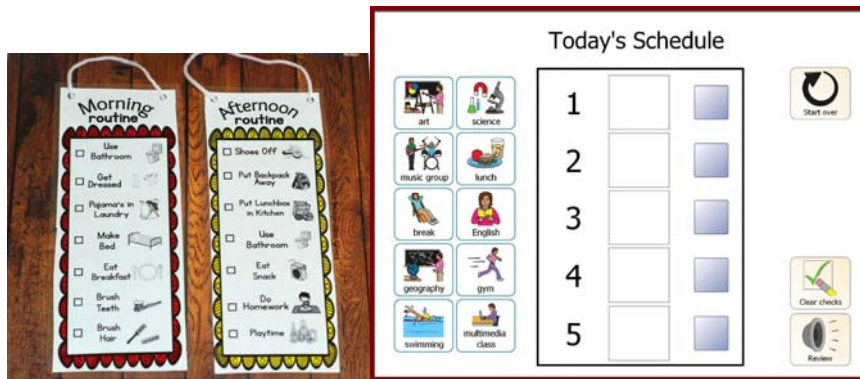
Morning routine

Use Bathroom
Get Dressed
Pajama's in Laundry
Make Bed
Eat Breakfast
Brush Teeth
Brush Hair

Afternoon routine

Shoes Off
Put Backpack Away
Put Lunchbox in Kitchen
Use Bathroom
Eat Snack
Do Homework
Playtime

Today's Schedule

art
science
music group
lunch
break
English
geography
gym
swimming
multimedia class

1
2
3
4
5

Start over
Clear checks
Review